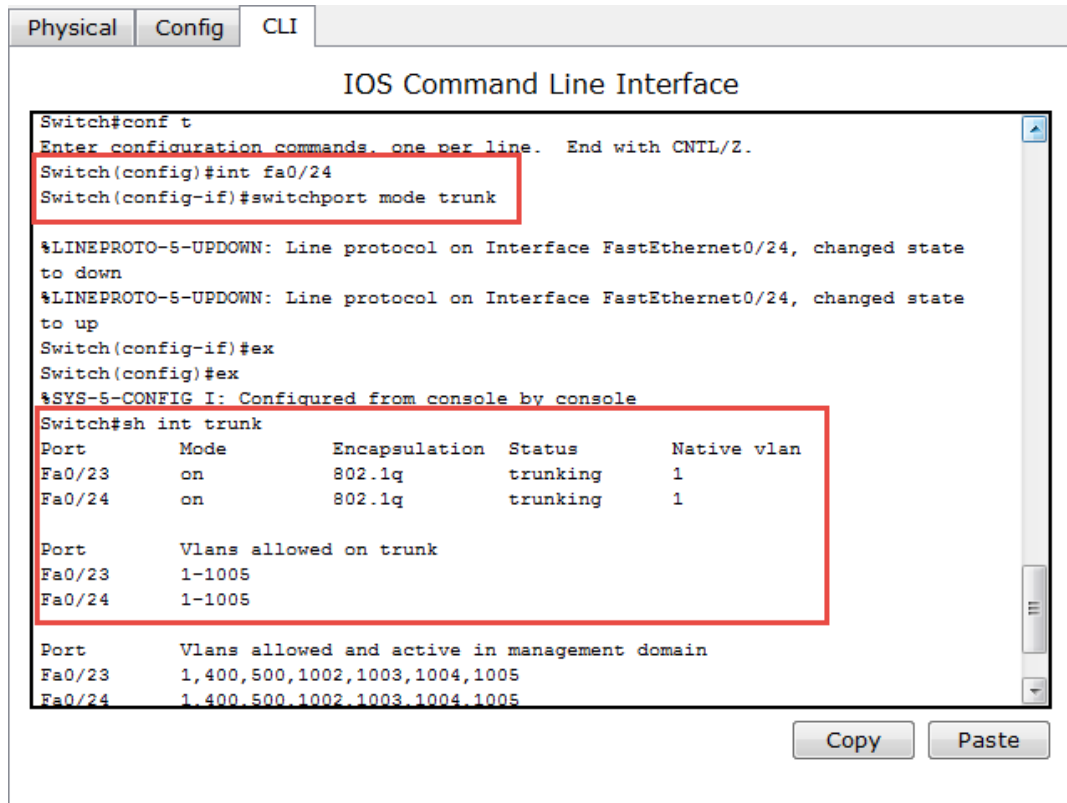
Physical Config CLI

IOS Command Line Interface

Switch#conf t
Enter configuration commands, one per line. End with CNTL/Z.
Switch(config)#int fa0/24
Switch(config-if)#switchport mode trunk

%LINEPROTO-5-UPDOWN: Line protocol on Interface FastEthernet0/24, changed state to down
%LINEPROTO-5-UPDOWN: Line protocol on Interface FastEthernet0/24, changed state to up
Switch(config-if)#ex
Switch(config)#ex
%SYS-5-CONFIG_I: Configured from console by console
Switch#sh int trunk

| Port | Mode | Encapsulation | Status | Native vlan |
|---|---|---|---|---|
| Fa0/23 | on | 802.1q | trunking | 1 |
| Fa0/24 | on | 802.1q | trunking | 1 |

| Port | Vlans allowed on trunk |
|---|---|
| Fa0/23 | 1-1005 |
| Fa0/24 | 1-1005 |

| Port | Vlans allowed and active in management domain |
|---|---|
| Fa0/23 | 1,400,500,1002,1003,1004,1005 |
| Fa0/24 | 1,400,500,1002,1003,1004,1005 |

Copy Paste